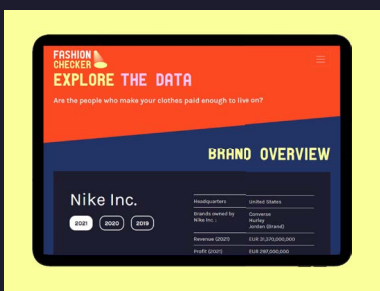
FASHION CHECKER

EXPLORE THE DATA

Are the people who make your clothes paid enough to live on?

BRAND OVERVIEW

Nike Inc.

2021 2020 2019

| | |
|---|---|
| Headquarters | United States |
| Brands owned by Nike Inc.: | Converse Hurley Jordan (Brand) |
| Revenue (2021) | EUR 31,370,000,000 |
| Profit (2021) | EUR 297,000,000 |